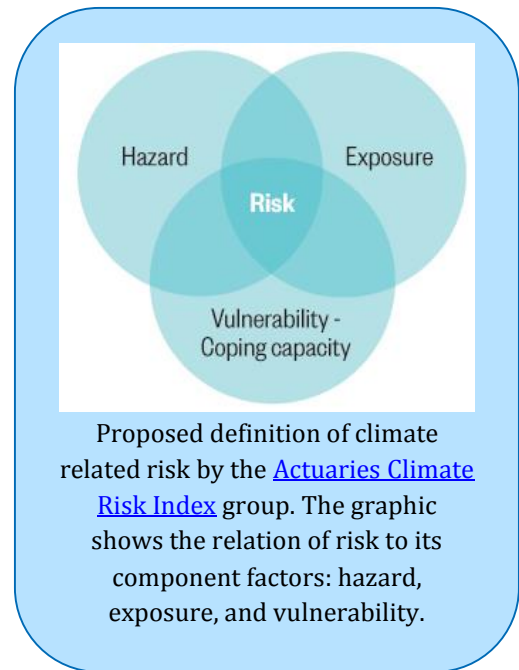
Hazard

Exposure

Risk

Vulnerability - Coping capacity

Proposed definition of climate related risk by the Actuaries Climate Risk Index group. The graphic shows the relation of risk to its component factors: hazard, exposure, and vulnerability.